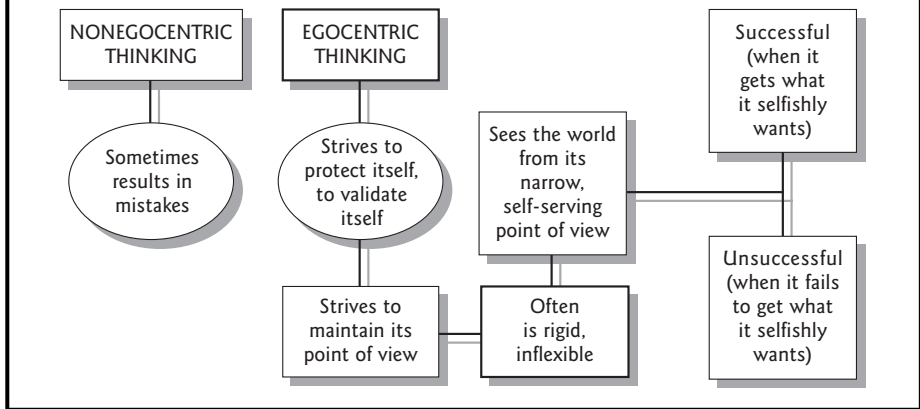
NONEGOCENTRIC THINKING

Sometimes results in mistakes

EGOCENTRIC THINKING

Strives to protect itself, to validate itself

Strives to maintain its point of view

Often is rigid, inflexible

Sees the world from its narrow, self-serving point of view

Successful (when it gets what it selfishly wants)

Unsuccessful (when it fails to get what it selfishly wants)